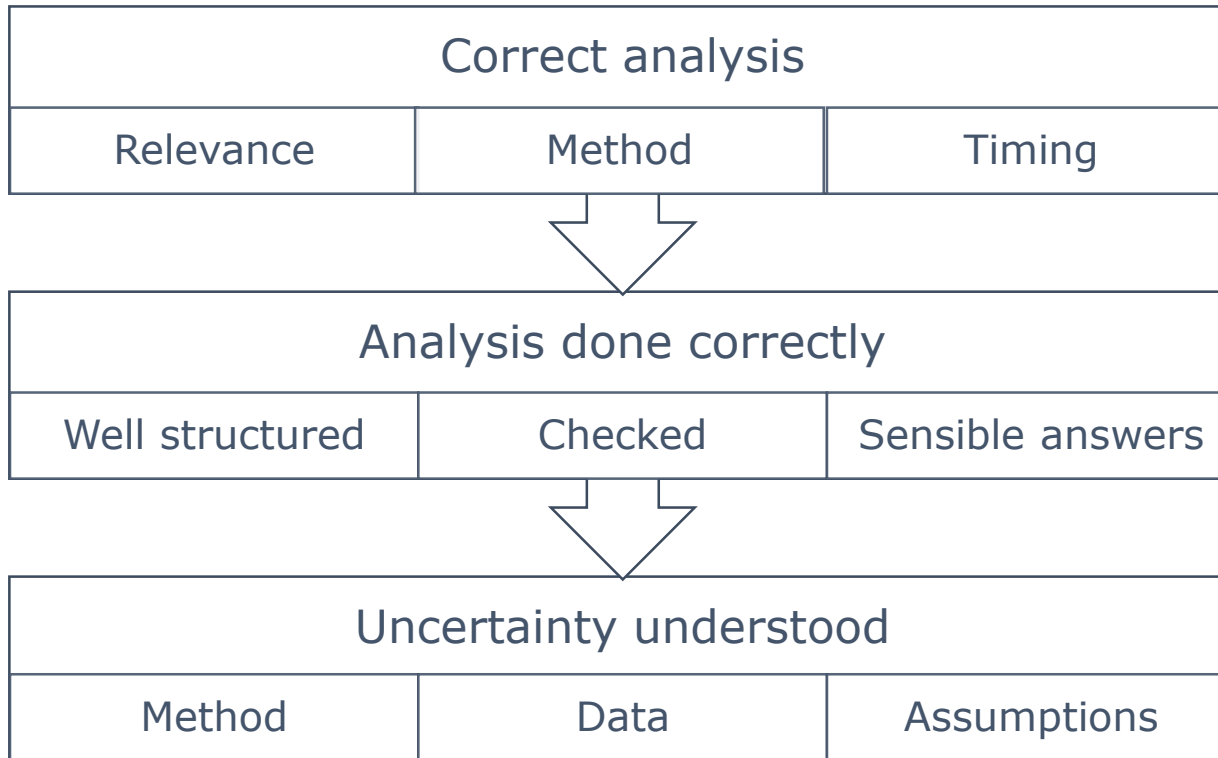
Correct analysis

| Relevance | Method | Timing |
|---|---|---|

Analysis done correctly

| Well structured | Checked | Sensible answers |
|---|---|---|

Uncertainty understood

| Method | Data | Assumptions |
|---|---|---|